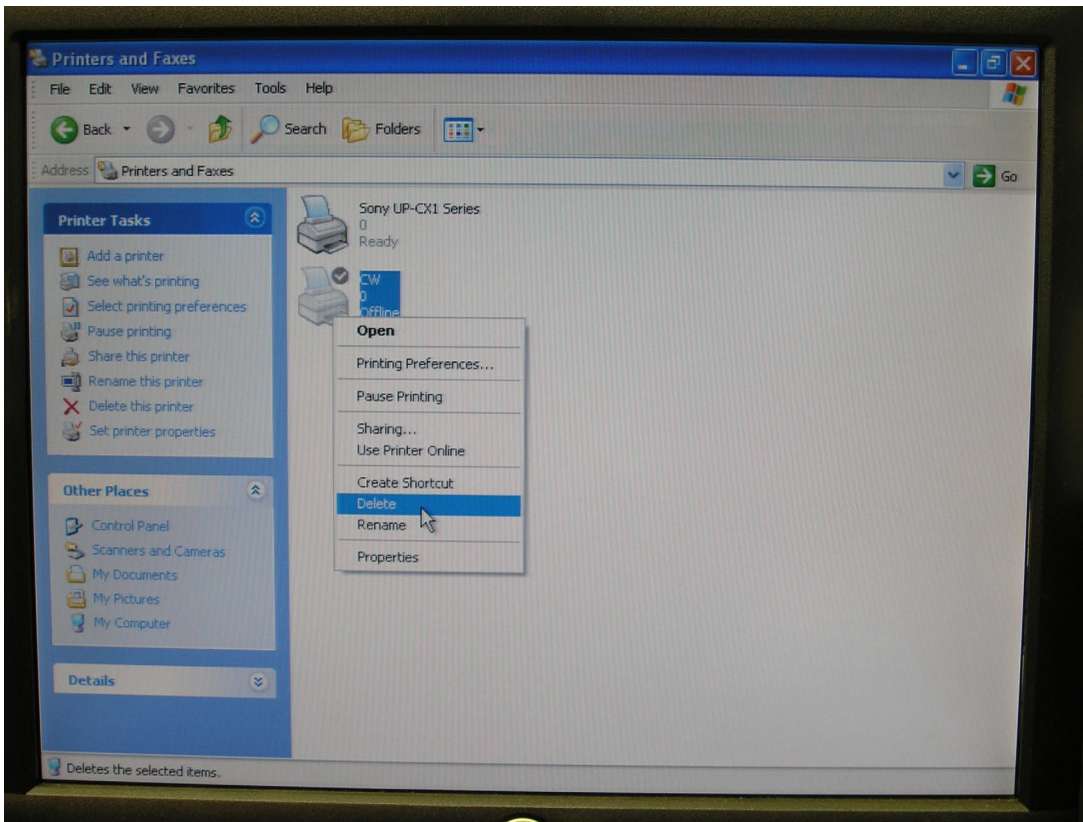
Printers and Faxes

File Edit View Favorites Tools Help

Back Search Folders

Address Printers and Faxes

Go

Printer Tasks

Add a printer
See what's printing
Select printing preferences
Pause printing
Share this printer
Rename this printer
Delete this printer
Set printer properties

Other Places

Control Panel
Scanners and Cameras
My Documents
My Pictures
My Computer

Details

Sony UP-CX1 Series
0
Ready

CW
0
Offline

Open
Printing Preferences...
Pause Printing
Sharing...
Use Printer Online
Create Shortcut
Delete
Rename
Properties

Deletes the selected items.